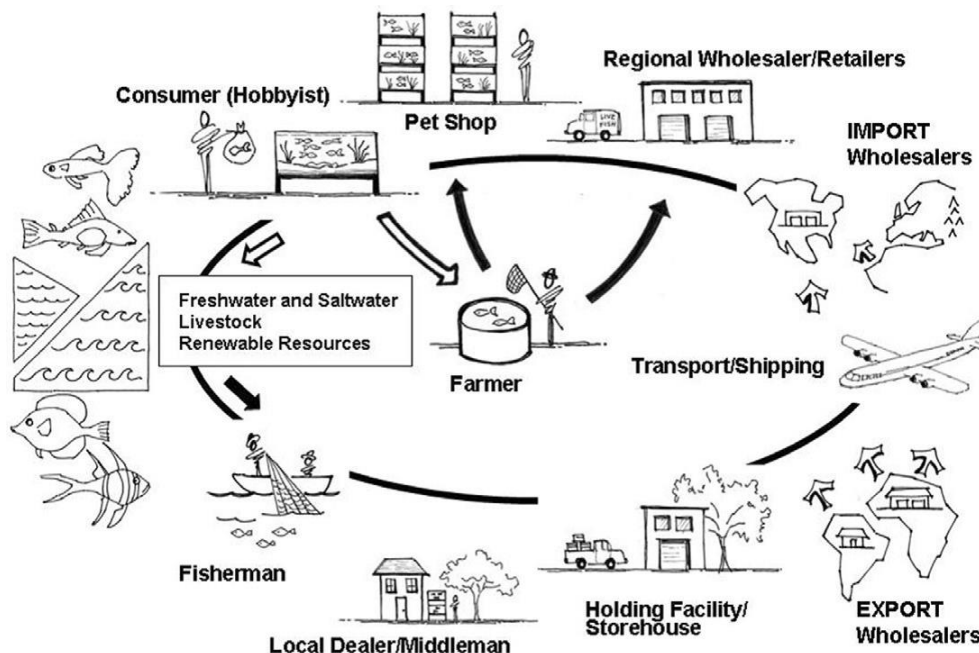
Consumer (Hobbyist)

Pet Shop

Regional Wholesaler/Retailers

LIVE FISH

IMPORT Wholesalers

Freshwater and Saltwater
Livestock
Renewable Resources

Farmer

Transport/Shipping

Fisherman

Local Dealer/Middleman

Holding Facility/ Storehouse

EXPORT Wholesalers